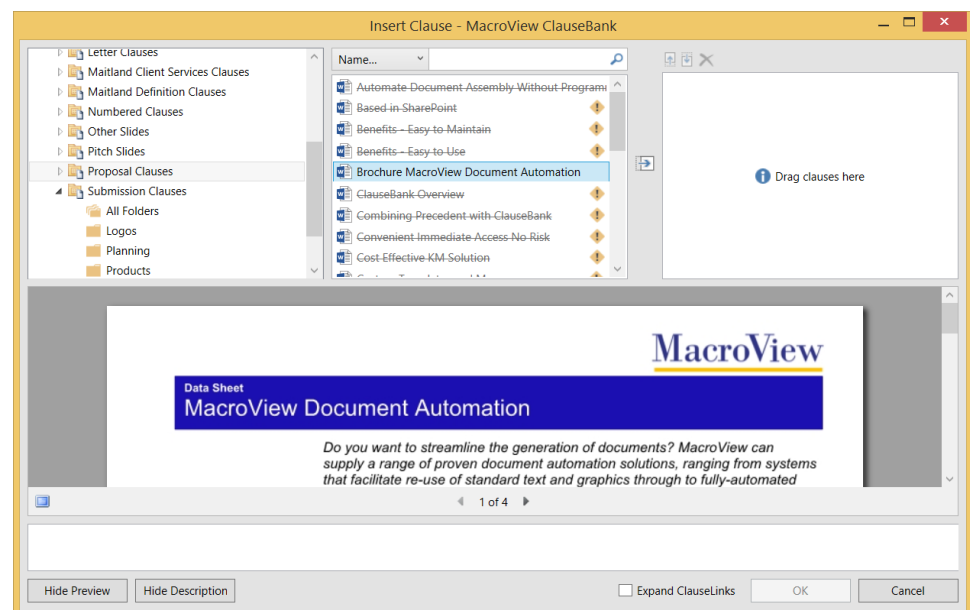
Insert Clause - MacroView ClauseBank

Letter Clauses
Maitland Client Services Clauses
Maitland Definition Clauses
Numbered Clauses
Other Slides
Pitch Slides
Proposal Clauses
Submission Clauses
All Folders
Logos
Planning
Products

Name...

Automate Document Assembly Without Programi
Based in SharePoint
Benefits - Easy to Maintain
Benefits - Easy to Use
Brochure MacroView Document Automation
ClauseBank Overview
Combining Precedent with ClauseBank
Convenient Immediate Access No Risk
Cost Effective KM Solution

Drag clauses here

MacroView

Data Sheet
MacroView Document Automation

Do you want to streamline the generation of documents? MacroView can supply a range of proven document automation solutions, ranging from systems that facilitate re-use of standard text and graphics through to fully-automated

1 of 4

Hide Preview
Hide Description
Expand ClauseLinks
OK
Cancel